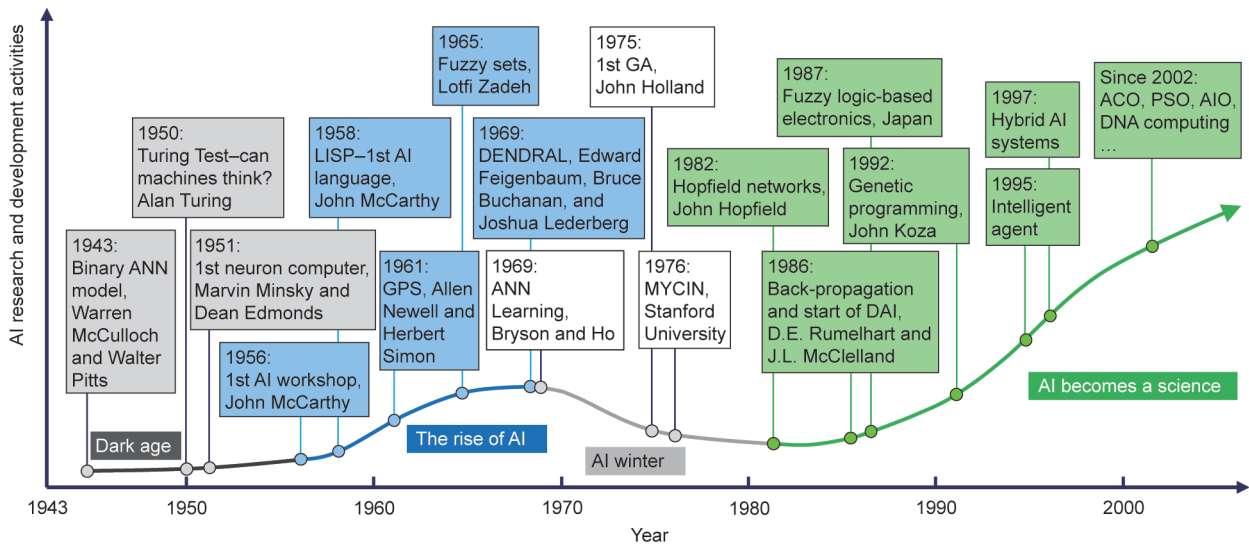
AI research and development activities

1965: Fuzzy sets, Lotfi Zadeh

1975: 1st GA, John Holland

1987: Fuzzy logic-based electronics, Japan

1997: Hybrid AI systems

Since 2002: ACO, PSO, AIO, DNA computing ...

1950: Turing Test–can machines think? Alan Turing

1958: LISP–1st AI language, John McCarthy

1969: DENDRAL, Edward Feigenbaum, Bruce Buchanan, and Joshua Lederberg

1982: Hopfield networks, John Hopfield

1992: Genetic programming, John Koza

1995: Intelligent agent

1943: Binary ANN model, Warren McCulloch and Walter Pitts

1951: 1st neuron computer, Marvin Minsky and Dean Edmonds

1961: GPS, Allen Newell and Herbert Simon

1969: ANN Learning, Bryson and Ho

1976: MYCIN, Stanford University

1986: Back-propagation and start of DAI, D.E. Rumelhart and J.L. McClelland

1956: 1st AI workshop, John McCarthy

AI becomes a science

Dark age

The rise of AI

AI winter

1943 1950 1960 1970 1980 1990 2000

Year